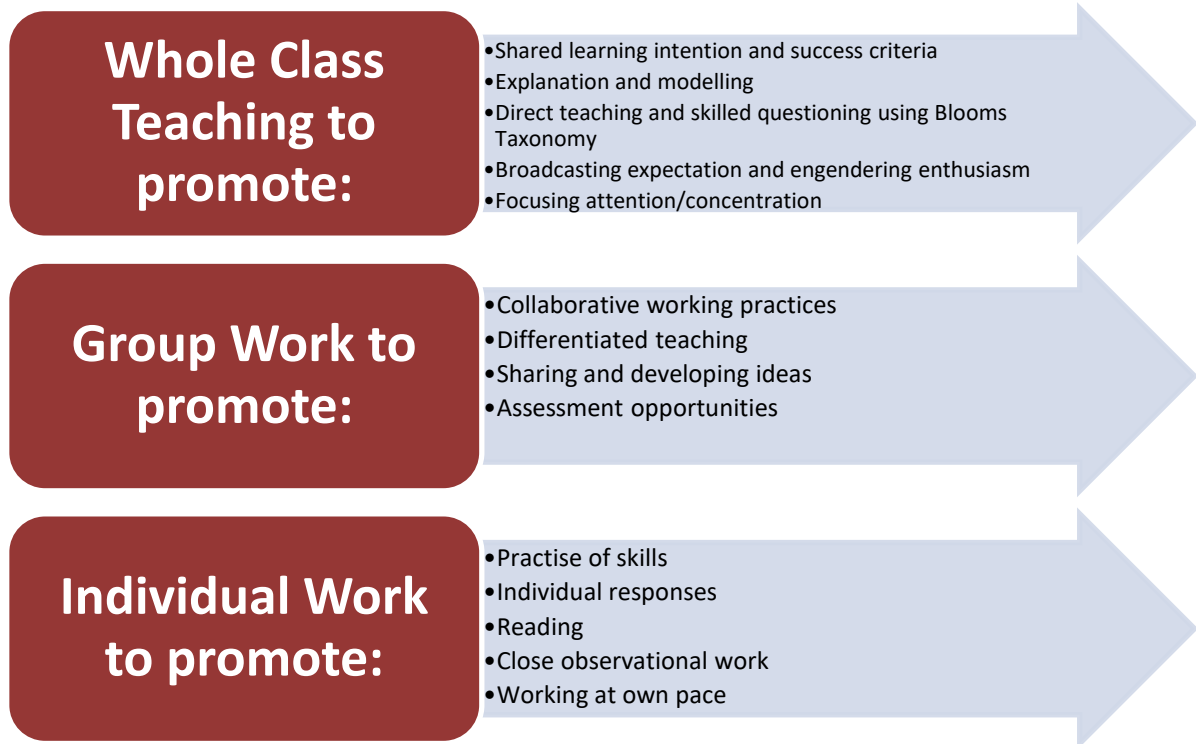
Whole Class Teaching to promote:

•Shared learning intention and success criteria
•Explanation and modelling
•Direct teaching and skilled questioning using Blooms Taxonomy
•Broadcasting expectation and engendering enthusiasm
•Focusing attention/concentration

Group Work to promote:

•Collaborative working practices
•Differentiated teaching
•Sharing and developing ideas
•Assessment opportunities

Individual Work to promote:

•Practise of skills
•Individual responses
•Reading
•Close observational work
•Working at own pace